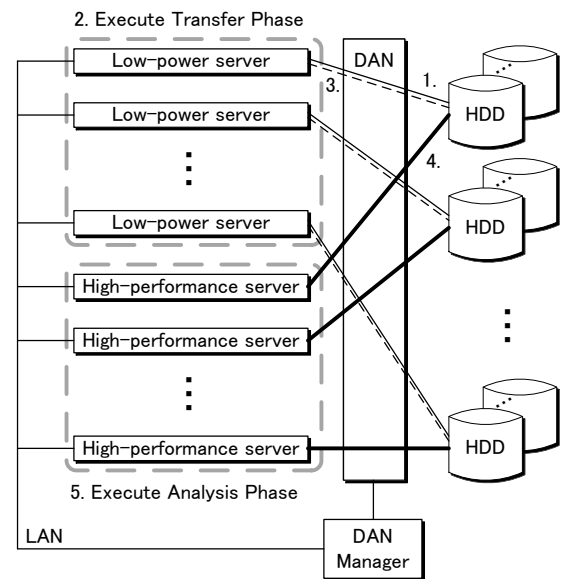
2. Execute Transfer Phase

Low-power server

Low-power server

Low-power server

High-performance server

High-performance server

High-performance server

5. Execute Analysis Phase

DAN

3.

1.

4.

HDD

HDD

HDD

LAN

DAN Manager